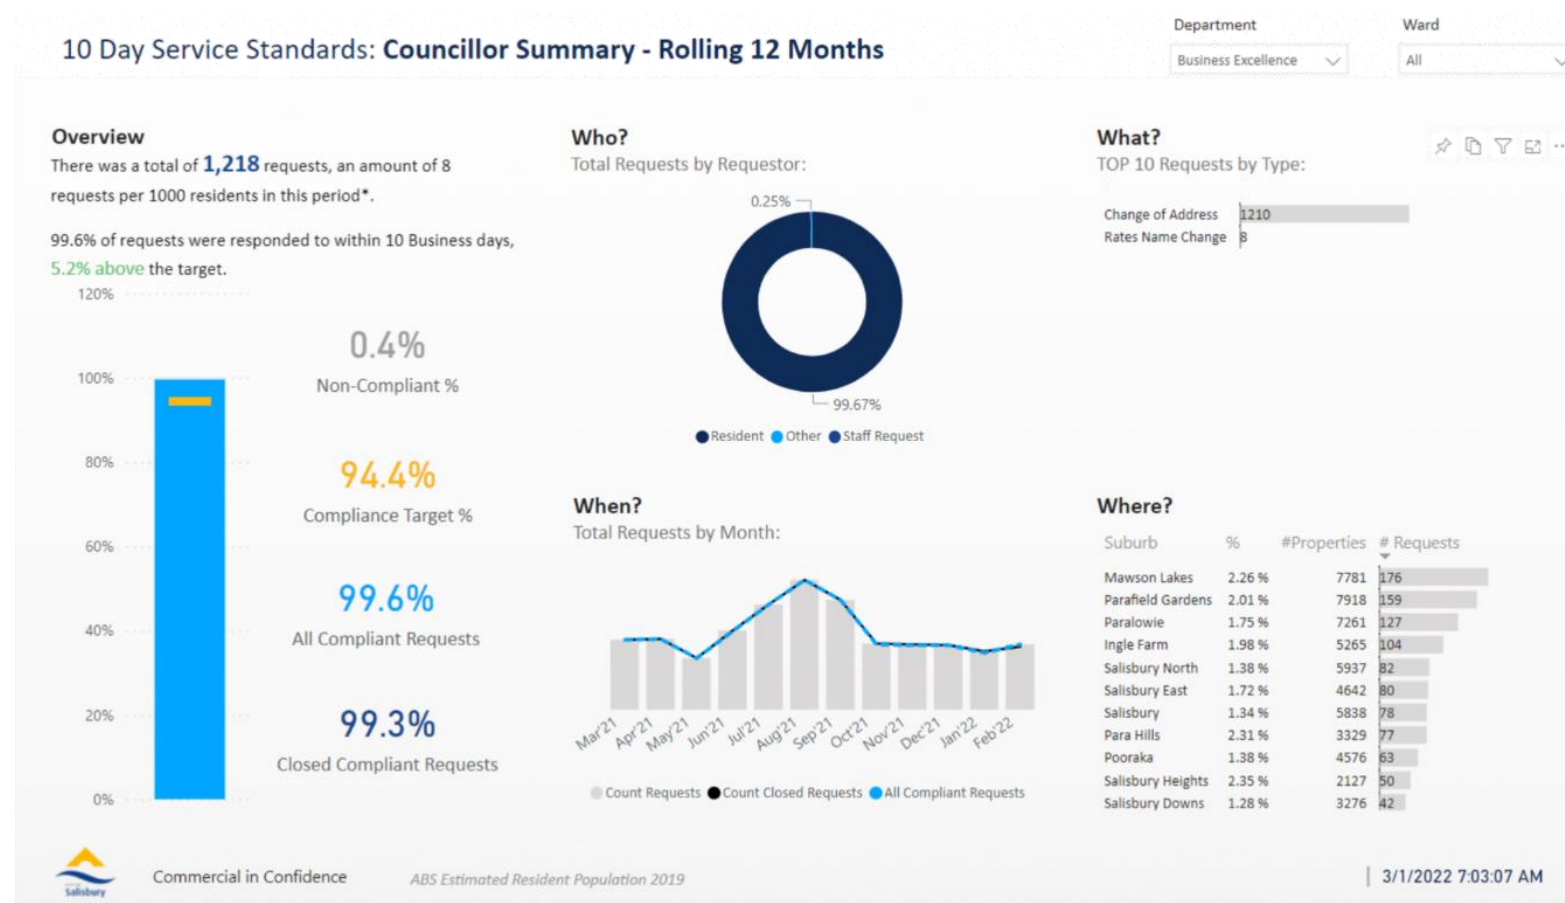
10 Day Service Standards: **Councillor Summary - Rolling 12 Months**

Department
Business Excellence

Ward
All

Overview
There was a total of 1,218 requests, an amount of 8 requests per 1000 residents in this period*.

99.6% of requests were responded to within 10 Business days, 5.2% above the target.

120%
100%
80%
60%
40%
20%
0%

0.4%
Non-Compliant %

94.4%
Compliance Target %

99.6%
All Compliant Requests

99.3%
Closed Compliant Requests

Who?
Total Requests by Requestor:

0.25%
99.67%

Resident Other Staff Request

What?
TOP 10 Requests by Type:

| | |
|---|---|
| Change of Address | 1210 |
| Rates Name Change | 8 |

When?
Total Requests by Month:

Mar'21 Apr'21 May'21 Jun'21 Jul'21 Aug'21 Sep'21 Oct'21 Nov'21 Dec'21 Jan'22 Feb'22

Count Requests Count Closed Requests All Compliant Requests

Where?

| Suburb | % | #Properties | # Requests |
|---|---|---|---|
| Mawson Lakes | 2.26 % | 7781 | 176 |
| Parafield Gardens | 2.01 % | 7918 | 159 |
| Paralowie | 1.75 % | 7261 | 127 |
| Ingle Farm | 1.98 % | 5265 | 104 |
| Salisbury North | 1.38 % | 5937 | 82 |
| Salisbury East | 1.72 % | 4642 | 80 |
| Salisbury | 1.34 % | 5838 | 78 |
| Para Hills | 2.31 % | 3329 | 77 |
| Pooraka | 1.38 % | 4576 | 63 |
| Salisbury Heights | 2.35 % | 2127 | 50 |
| Salisbury Downs | 1.28 % | 3276 | 42 |

Salisbury

Commercial in Confidence

ABS Estimated Resident Population 2019

3/1/2022 7:03:07 AM